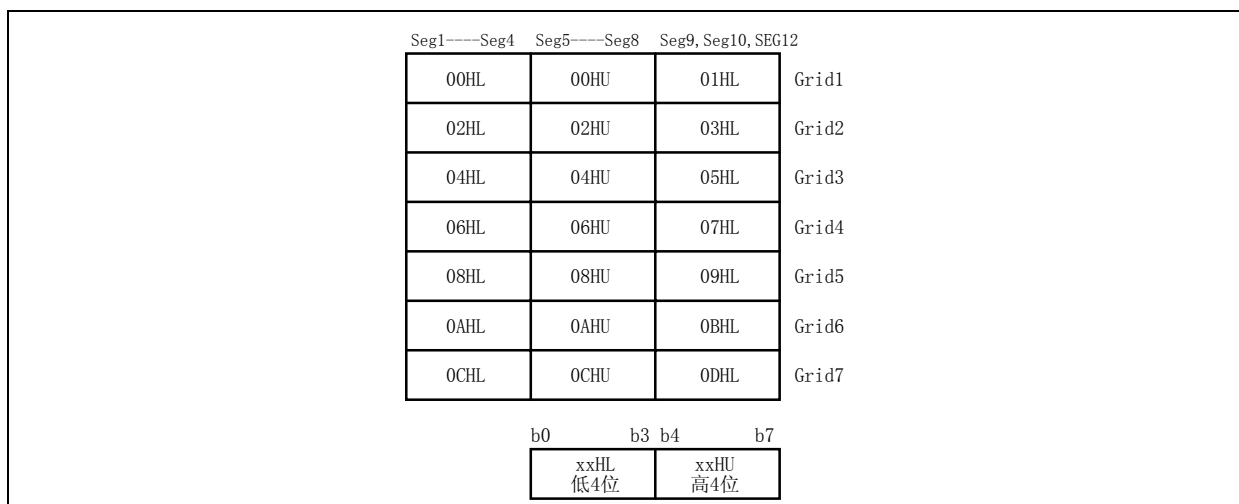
| Seg1----Seg4 | Seg5----Seg8 | Seg9, Seg10, SEG12 | |
|---|---|---|---|
| 00HL | 00HU | 01HL | Grid1 |
| 02HL | 02HU | 03HL | Grid2 |
| 04HL | 04HU | 05HL | Grid3 |
| 06HL | 06HU | 07HL | Grid4 |
| 08HL | 08HU | 09HL | Grid5 |
| 0AHL | 0AHU | 0BHL | Grid6 |
| 0CHL | 0CHU | 0DHL | Grid7 |

| b0 b3 | b4 b7 |
|---|---|
| xxHL 低4位 | xxHU 高4位 |